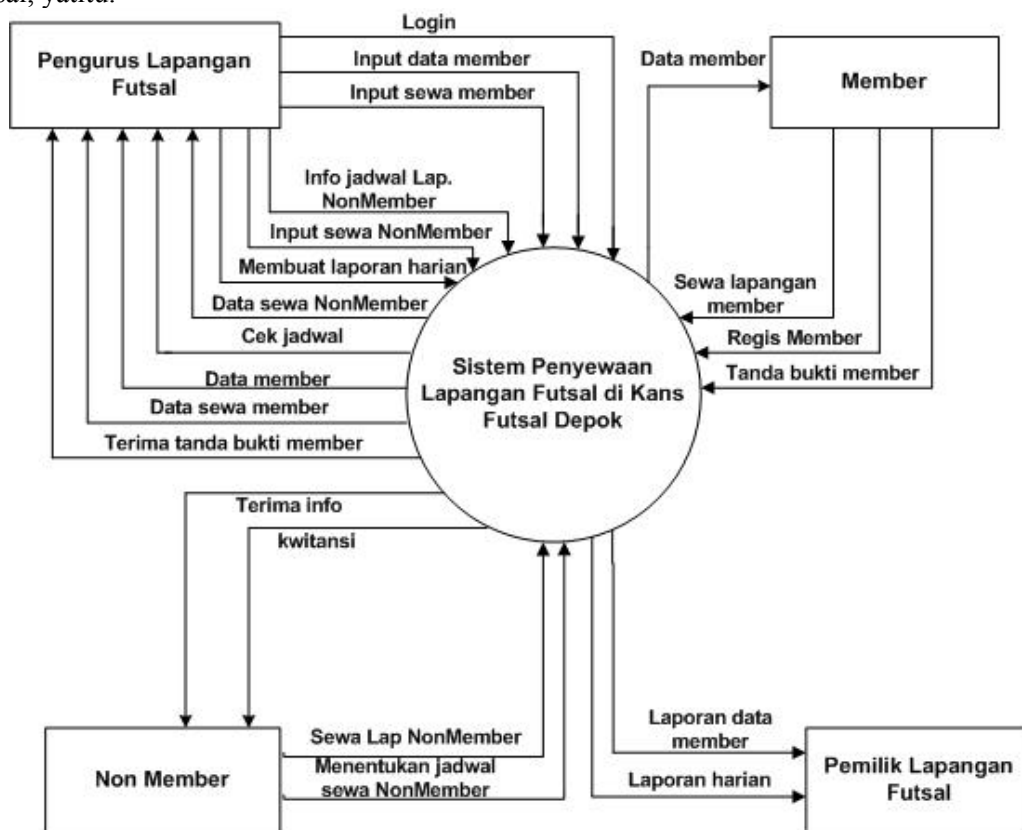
bal, yaitu:

Pengurus Lapangan Futsal

Login

Input data member

Input sewa member

Data member

Member

Info jadwal Lap. NonMember

Input sewa NonMember

Membuat laporan harian

Data sewa NonMember

Cek jadwal

Data member

Data sewa member

Terima tanda bukti member

Sewa lapangan member

Regis Member

Tanda bukti member

Sistem Penyewaan Lapangan Futsal di Kans Futsal Depok

Terima info

kwitansi

Non Member

Sewa Lap NonMember

Menentukan jadwal sewa NonMember

Laporan data member

Laporan harian

Pemilik Lapangan Futsal